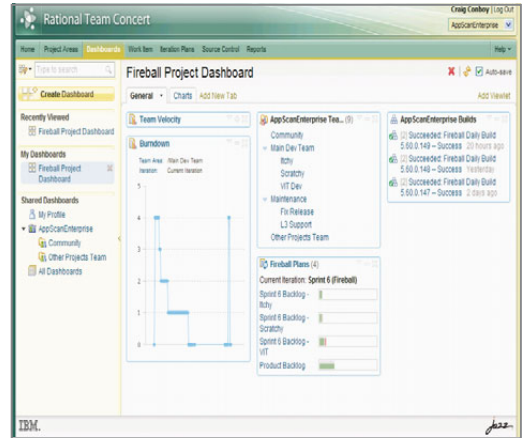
Rational Team Concert

Craig Conboy | Log Out

AppScanEnterprise

Home Project Areas Dashboards Work Item Iteration Plans Source Control Reports

Help

Type to search

Create Dashboard

Recently Viewed

Fireball Project Dashboard

My Dashboards

Fireball Project Dashboard

Shared Dashboards

My Profile

AppScanEnterprise

Community

Other Projects Team

All Dashboards

Fireball Project Dashboard

Auto-save

General Charts Add New Tab

Add Viewlet

Team Velocity

Burndown

Team Area: Main Dev Team
Iteration: Current Iteration

4
3
2
1
0

AppScanEnterprise Tea... (9)

Community

Main Dev Team

Itchy

Scratchy

VIT Dev

Maintenance

Fix Release

L3 Support

Other Projects Team

Fireball Plans (4)

Current Iteration: Sprint 6 (Fireball)

Sprint 6 Backlog - Itchy

Sprint 6 Backlog - Scratchy

Sprint 6 Backlog - VIT

Product Backlog

AppScanEnterprise Builds

(2) Succeeded: Fireball Daily Build 5.60.0.149 -- Success 20 hours ago

(2) Succeeded: Fireball Daily Build 5.60.0.148 -- Success Yesterday

(2) Succeeded: Fireball Daily Build 5.60.0.147 -- Success 2 days ago

IBM.

jazz